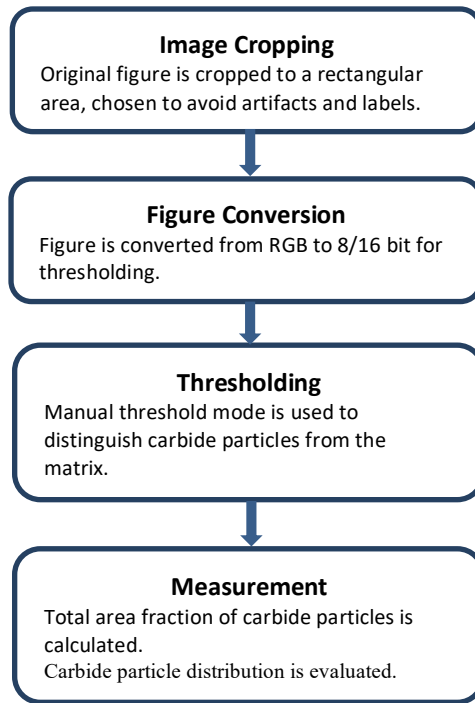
Image Cropping
Original figure is cropped to a rectangular area, chosen to avoid artifacts and labels.

Figure Conversion
Figure is converted from RGB to 8/16 bit for thresholding.

Thresholding
Manual threshold mode is used to distinguish carbide particles from the matrix.

Measurement
Total area fraction of carbide particles is calculated.
Carbide particle distribution is evaluated.